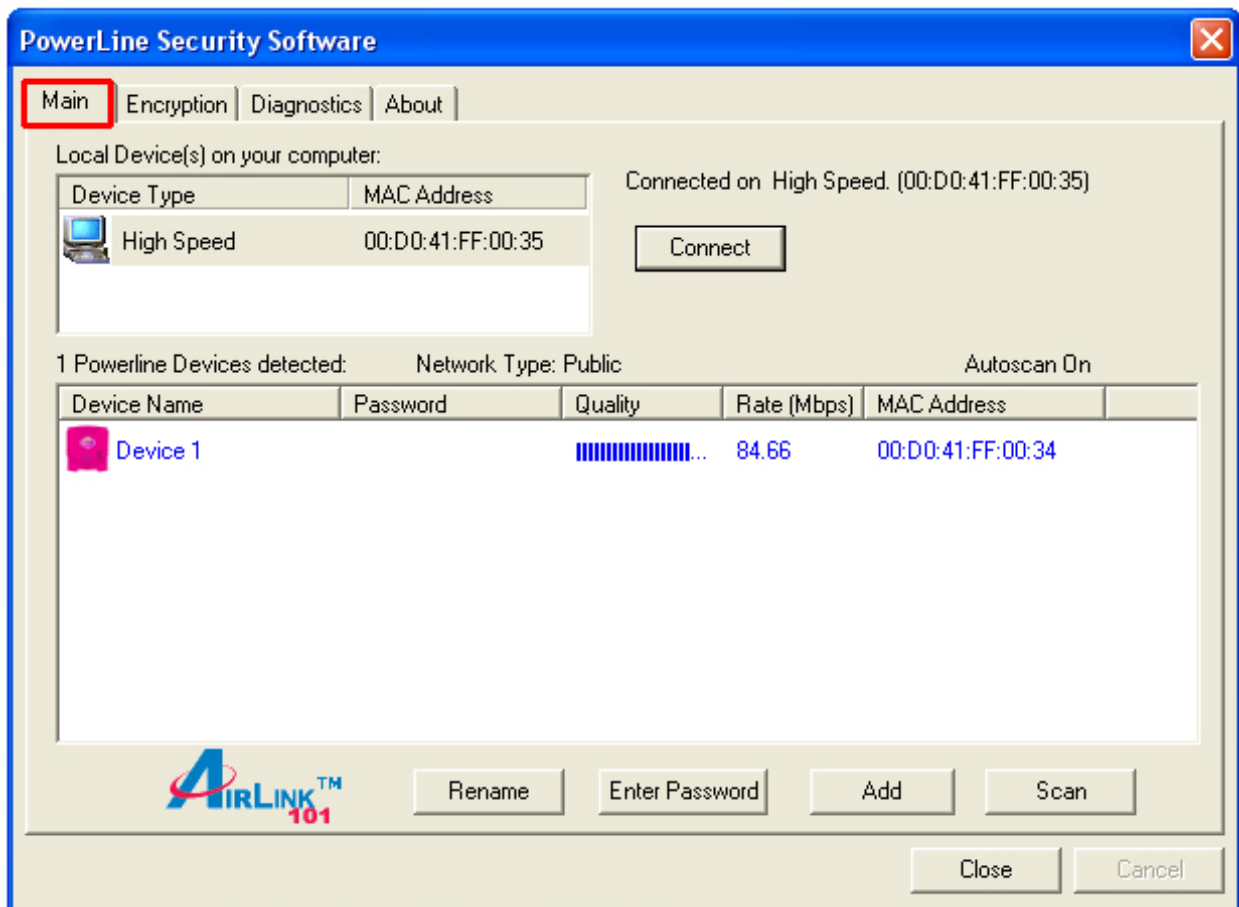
PowerLine Security Software

Main | Encryption | Diagnostics | About

Local Device(s) on your computer:

| Device Type | MAC Address |
|---|---|
| High Speed | 00:D0:41:FF:00:35 |

Connected on High Speed. (00:D0:41:FF:00:35)

Connect

1 Powerline Devices detected: Network Type: Public Autoscan On

| Device Name | Password | Quality | Rate (Mbps) | MAC Address |
|---|---|---|---|---|
| Device 1 | | IIIIIIIIIIIIIIIII... | 84.66 | 00:D0:41:FF:00:34 |

AIRLINK™ 101

Rename Enter Password Add Scan

Close Cancel